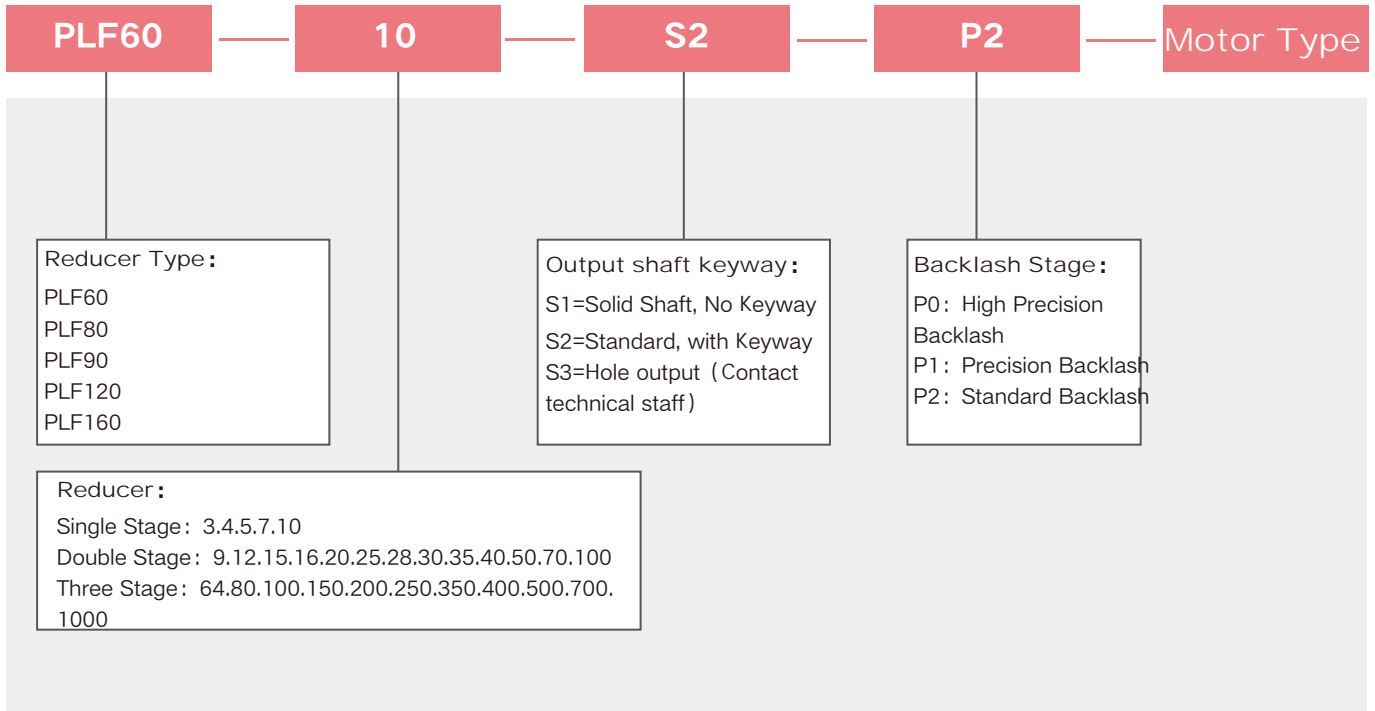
PLF60 10 S2 P2 Motor Type

Reducer Type：
PLF60
PLF80
PLF90
PLF120
PLF160

Output shaft keyway：
S1=Solid Shaft, No Keyway
S2=Standard, with Keyway
S3=Hole output（Contact technical staff）

Backlash Stage：
P0：High Precision Backlash
P1：Precision Backlash
P2：Standard Backlash

Reducer：
Single Stage：3.4.5.7.10
Double Stage：9.12.15.16.20.25.28.30.35.40.50.70.100
Three Stage：64.80.100.150.200.250.350.400.500.700.1000